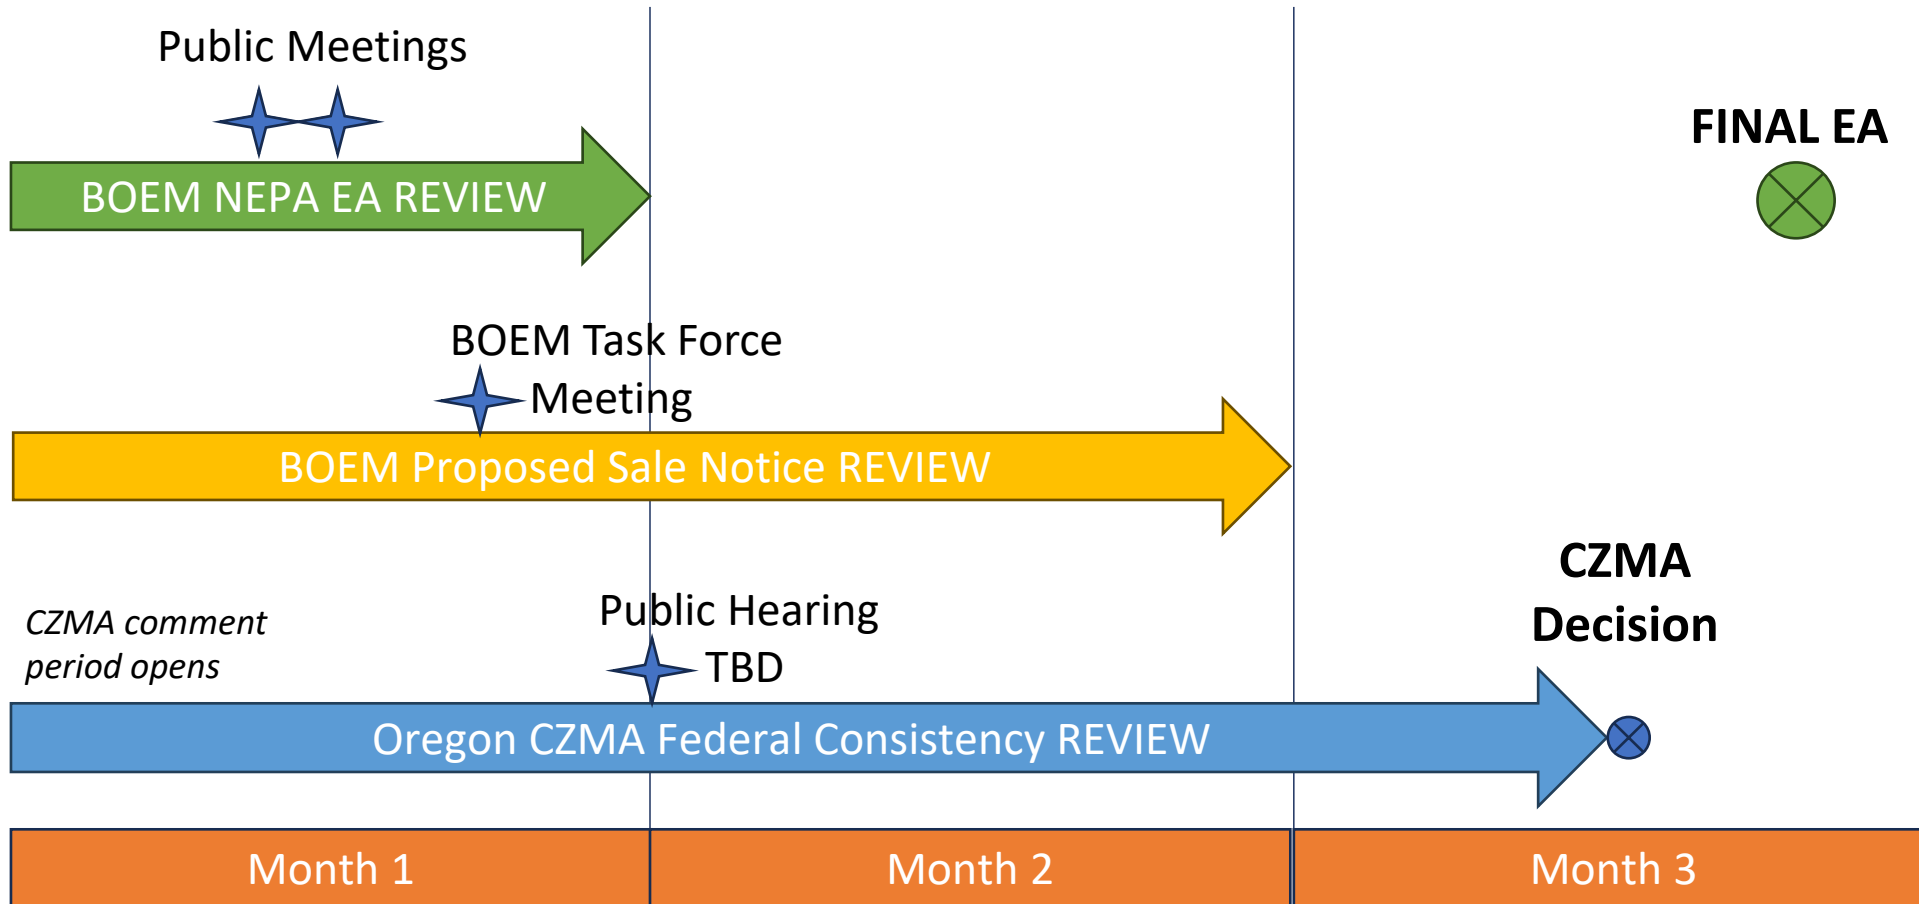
Public Meetings

FINAL EA

BOEM NEPA EA REVIEW

BOEM Task Force Meeting

BOEM Proposed Sale Notice REVIEW

CZMA Decision

*CZMA comment period opens*

Public Hearing TBD

Oregon CZMA Federal Consistency REVIEW

Month 1

Month 2

Month 3